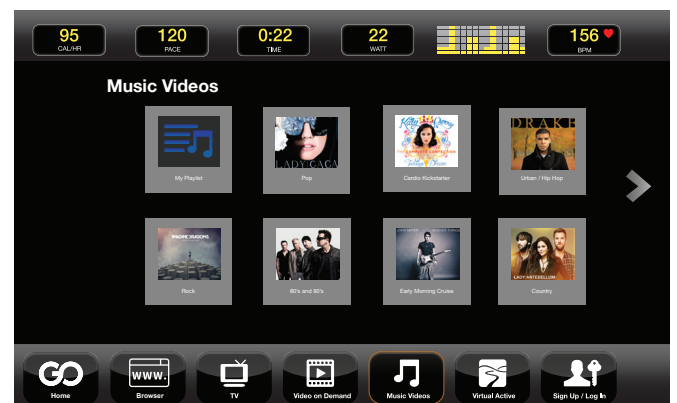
95
CAL/HR

120
PACE

0:22
TIME

22
WATT

156
BPM

Music Videos

My Playlist

LADY GAGA
Pop

Katy Perry
Cardio Kickstarter

DRAKE
Urban / Hip Hop

IMAGINE DRAGONS
Rock

80's and 90's

Early Morning Cruise

LADY ANTEBELLUM
Country

GO
Home

WWW.
Browser

TV

Video on Demand

Music Videos

Virtual Active

Sign Up / Log In